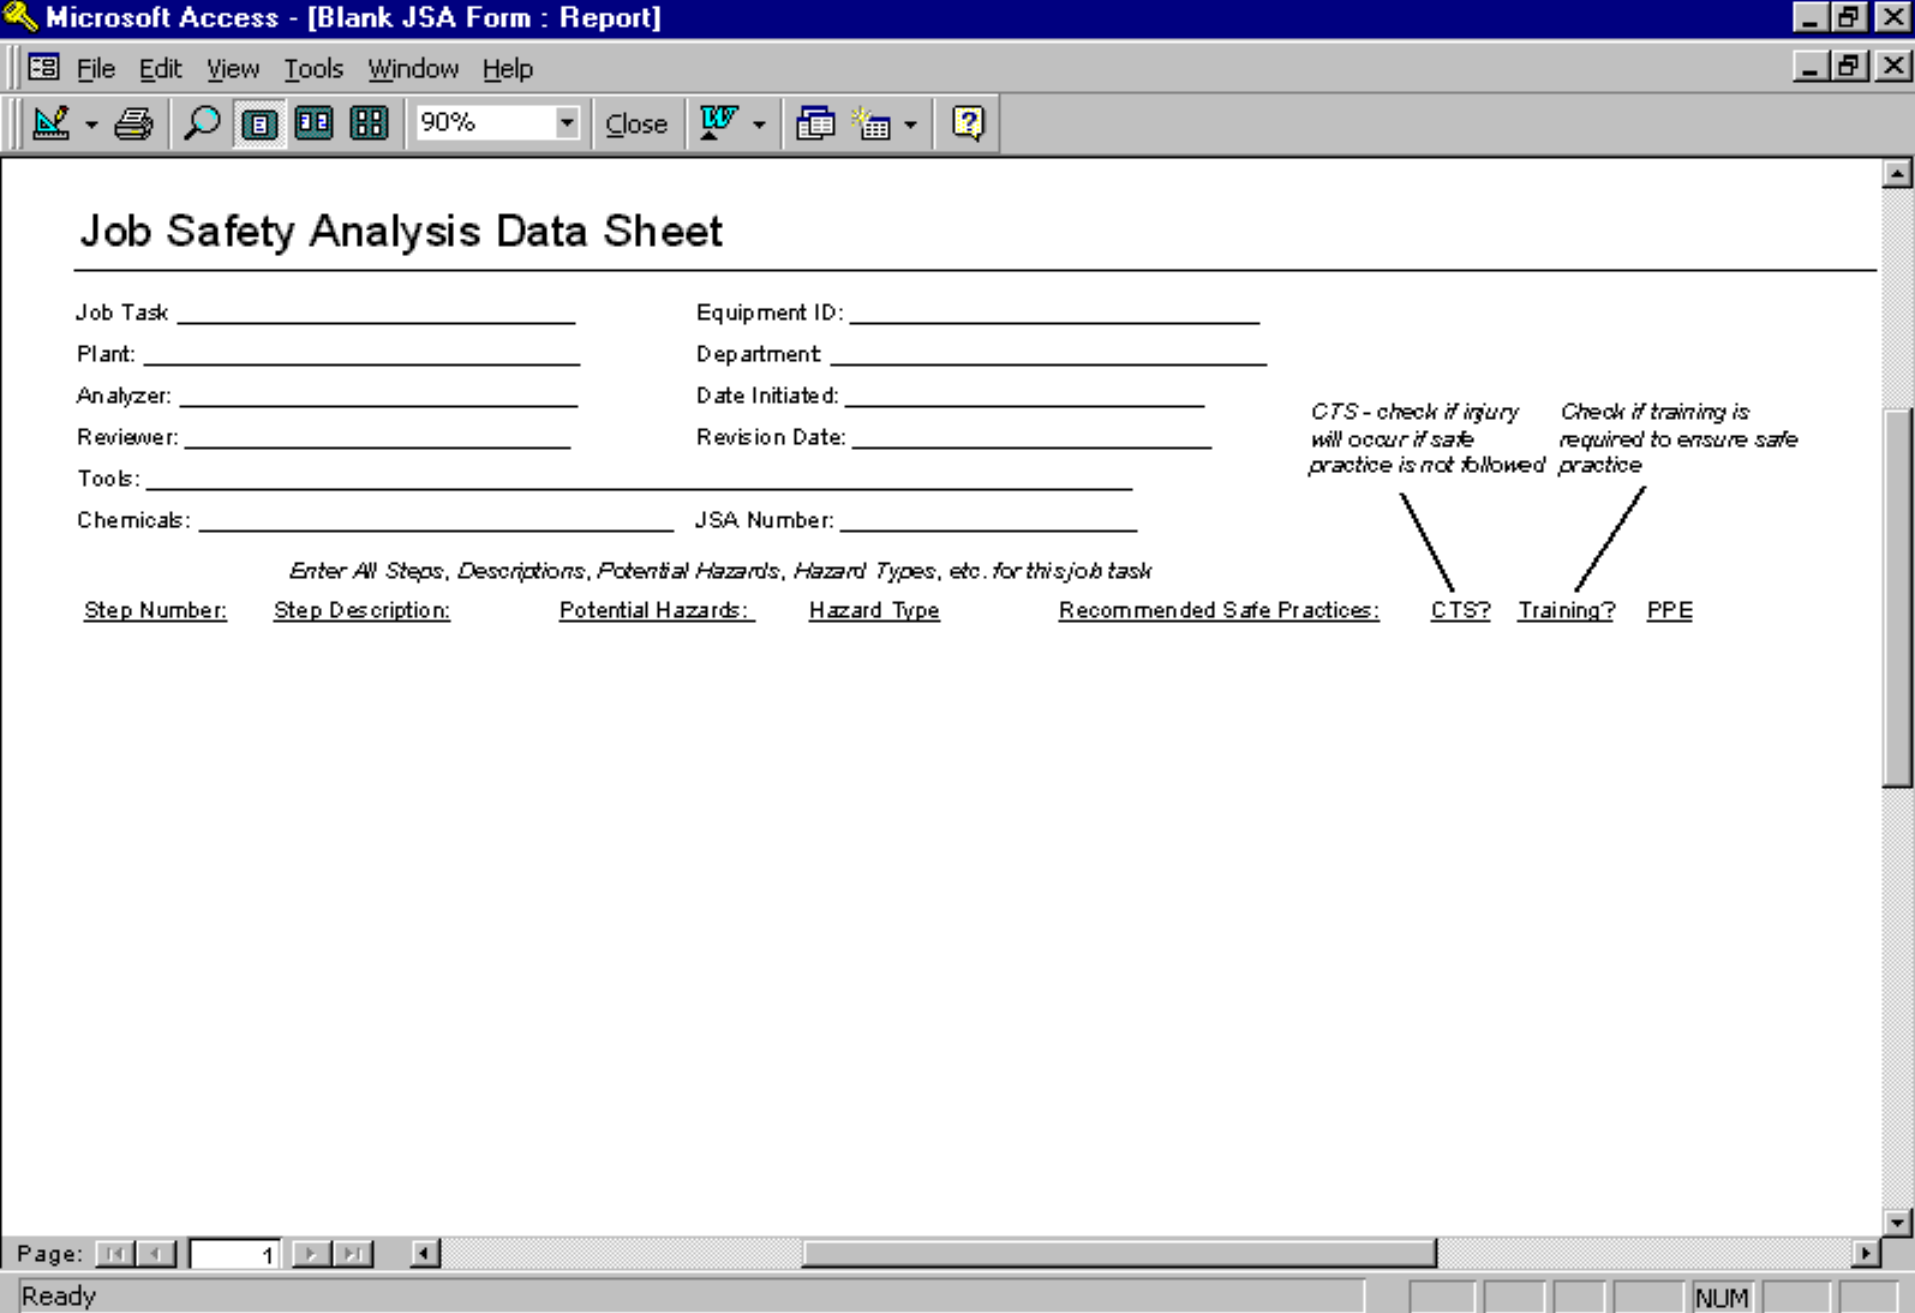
Microsoft Access - [Blank JSA Form : Report]

File Edit View Tools Window Help

90% Close

Job Safety Analysis Data Sheet

Job Task ______________________

Equipment ID: ______________________

Plant: ______________________

Department ______________________

Analyzer: ______________________

Date Initiated: ______________________

Reviewer: ______________________

Revision Date: ______________________

Tools: ______________________

Chemicals: ______________________

JSA Number: ______________________

CTS - check if injury will occur if safe practice is not followed

Check if training is required to ensure safe practice

Enter All Steps, Descriptions, Potential Hazards, Hazard Types, etc. for this job task

Step Number: Step Description: Potential Hazards: Hazard Type Recommended Safe Practices: CTS? Training? PPE

Page: 1

Ready NUM